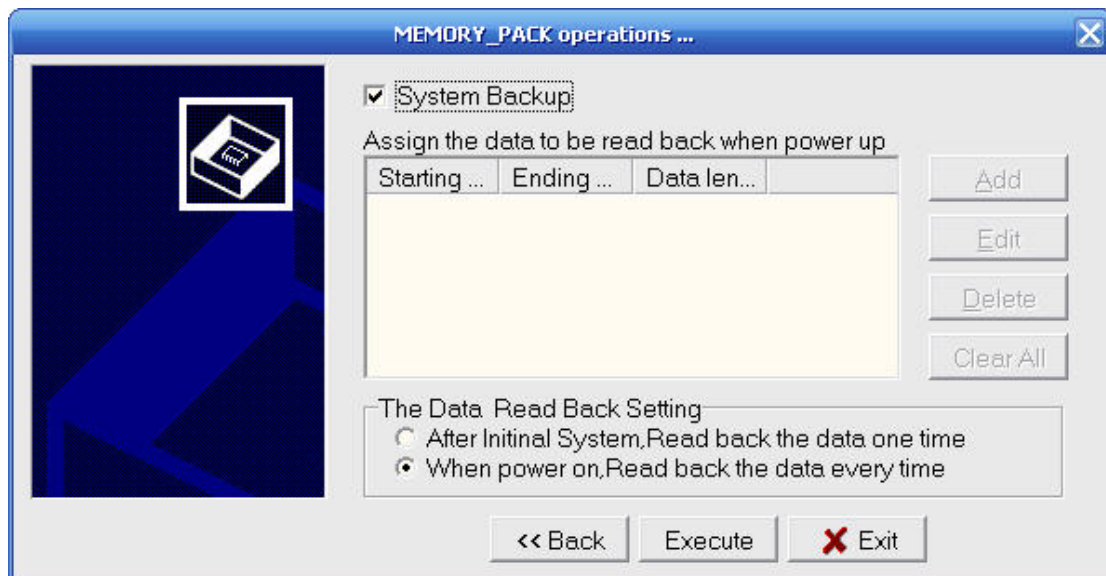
MEMORY_PACK operations ...

System Backup

Assign the data to be read back when power up

| Starting ... | Ending ... | Data len... |
|---|---|---|

Add

Edit

Delete

Clear All

The Data Read Back Setting

After Initinal System,Read back the data one time

When power on,Read back the data every time

<< Back

Execute

Exit